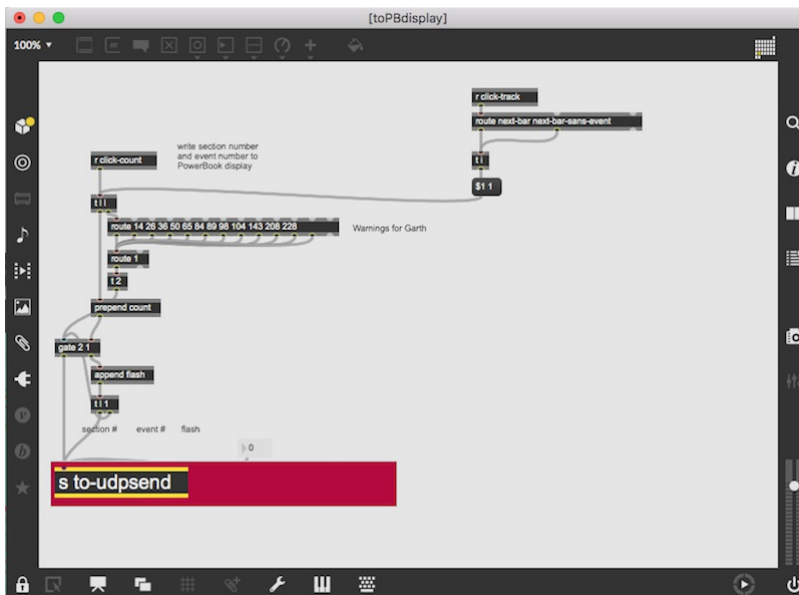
[toPBdisplay]

100%

r click-track

route next-bar next-bar-sans-event

t i

$1 1

r click-count

write section number and event number to PowerBook display

t i i

route 14 26 36 50 65 84 89 98 104 143 208 228

Warnings for Garth

route 1

t 2

prepend count

gate 2 1

append flash

t l 1

section #

event #

flash

0

s to-udpsend